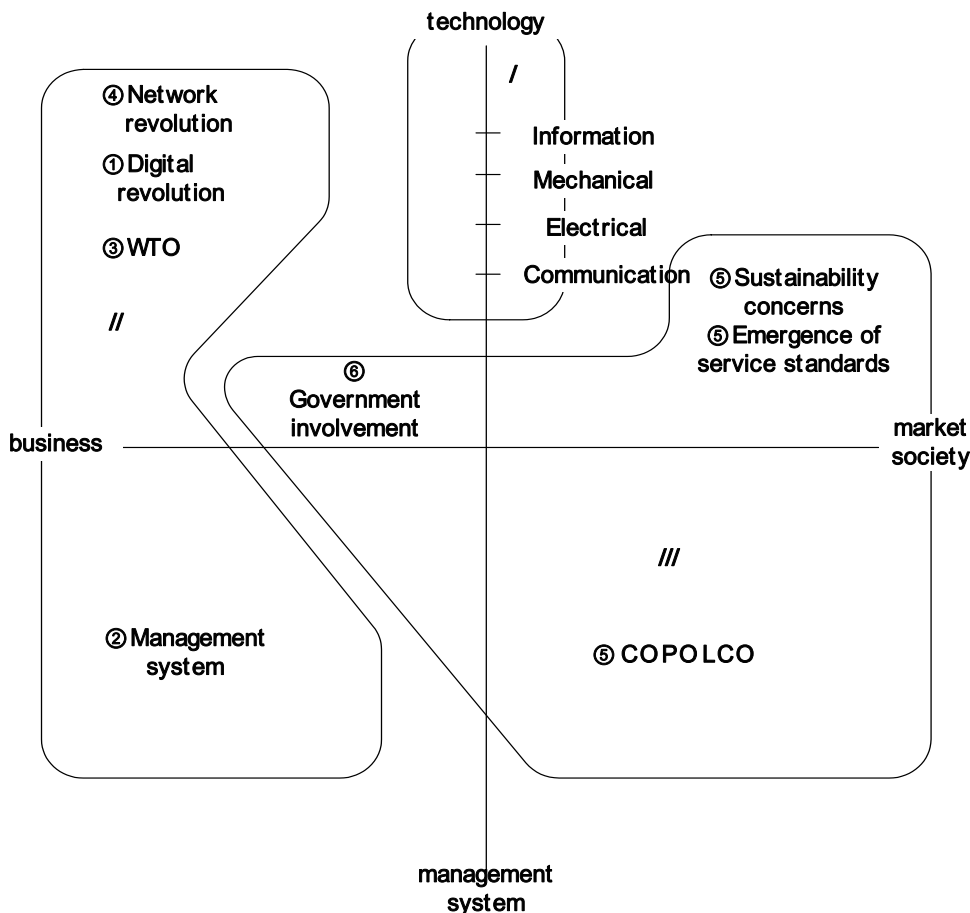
technology

I

Information

Mechanical

Electrical

Communication

④ Network revolution

① Digital revolution

③ WTO

II

⑤ Sustainability concerns

⑤ Emergence of service standards

⑥ Government involvement

business

market society

III

② Management system

⑤ COPOLCO

management system